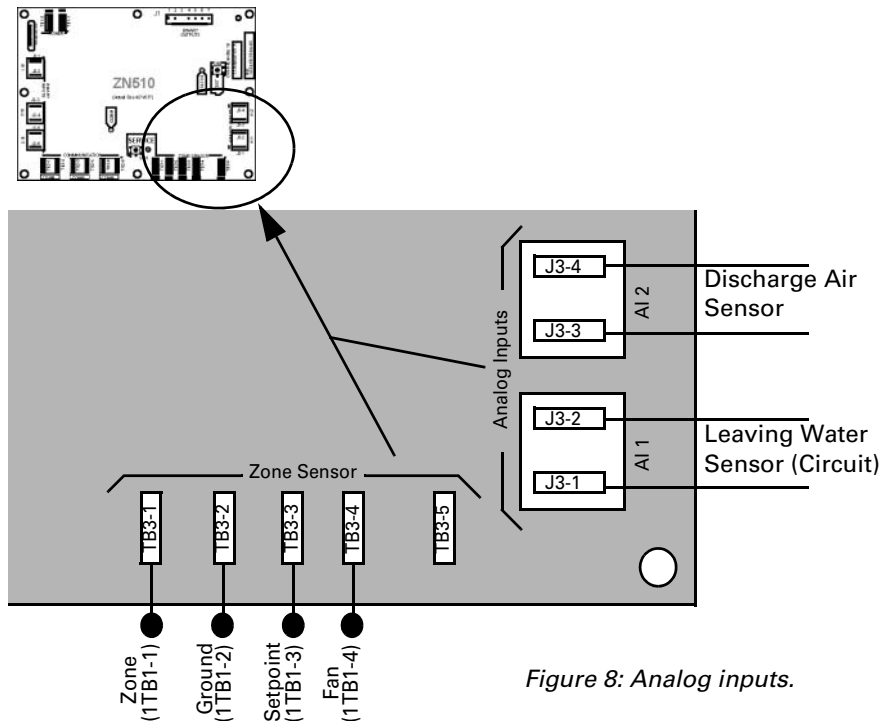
ZN510

J3-4
J3-3
AI 2
Discharge Air Sensor

Analog Inputs

J3-2
J3-1
AI 1
Leaving Water Sensor (Circuit)

Zone Sensor

TB3-1
TB3-2
TB3-3
TB3-4
TB3-5

Zone (1TB1-1)
Ground (1TB1-2)
Setpoint (1TB1-3)
Fan (1TB1-4)

Figure 8: Analog inputs.